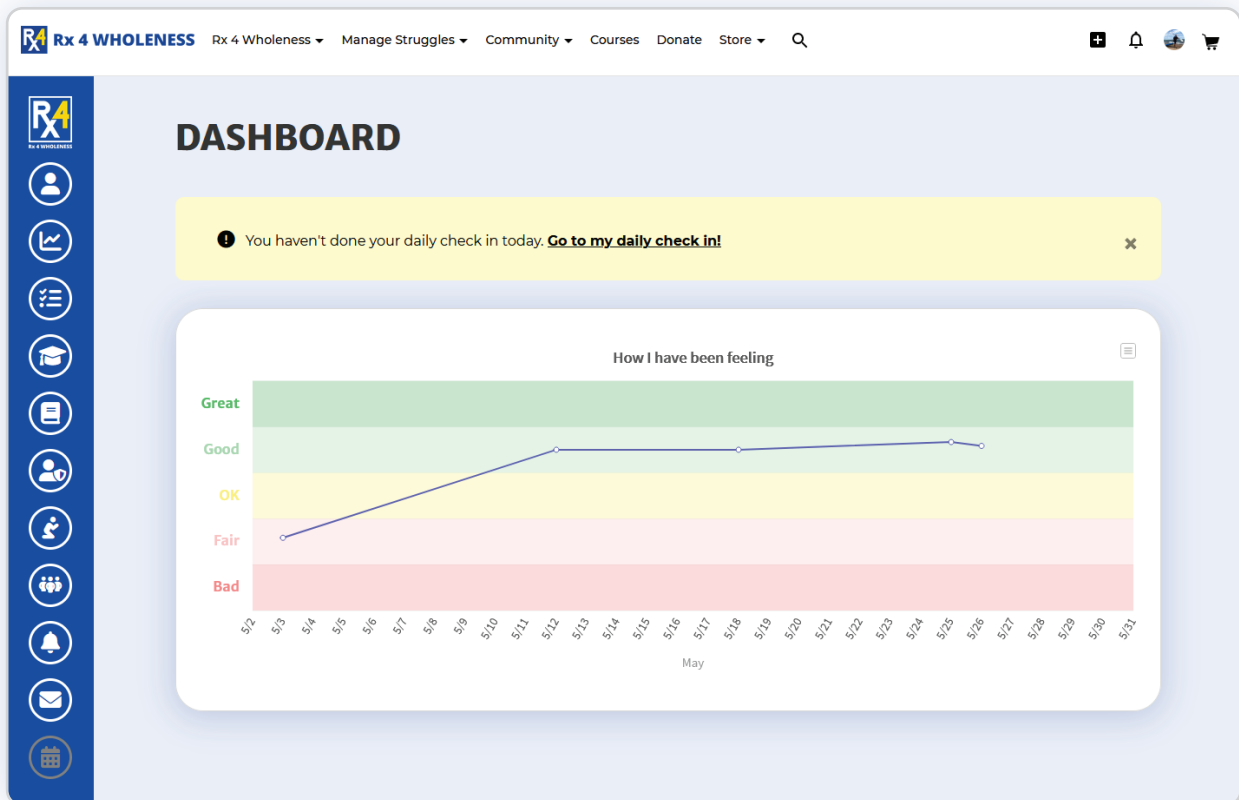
Rx 4 WHOLENESS Rx 4 Wholeness Manage Struggles Community Courses Donate Store

Rx 4 WHOLENESS

DASHBOARD

You haven't done your daily check in today. Go to my daily check in!

How I have been feeling

Great
Good
OK
Fair
Bad

5/2 5/3 5/4 5/5 5/6 5/7 5/8 5/9 5/10 5/11 5/12 5/13 5/14 5/15 5/16 5/17 5/18 5/19 5/20 5/21 5/22 5/23 5/24 5/25 5/26 5/27 5/28 5/29 5/30 5/31

May